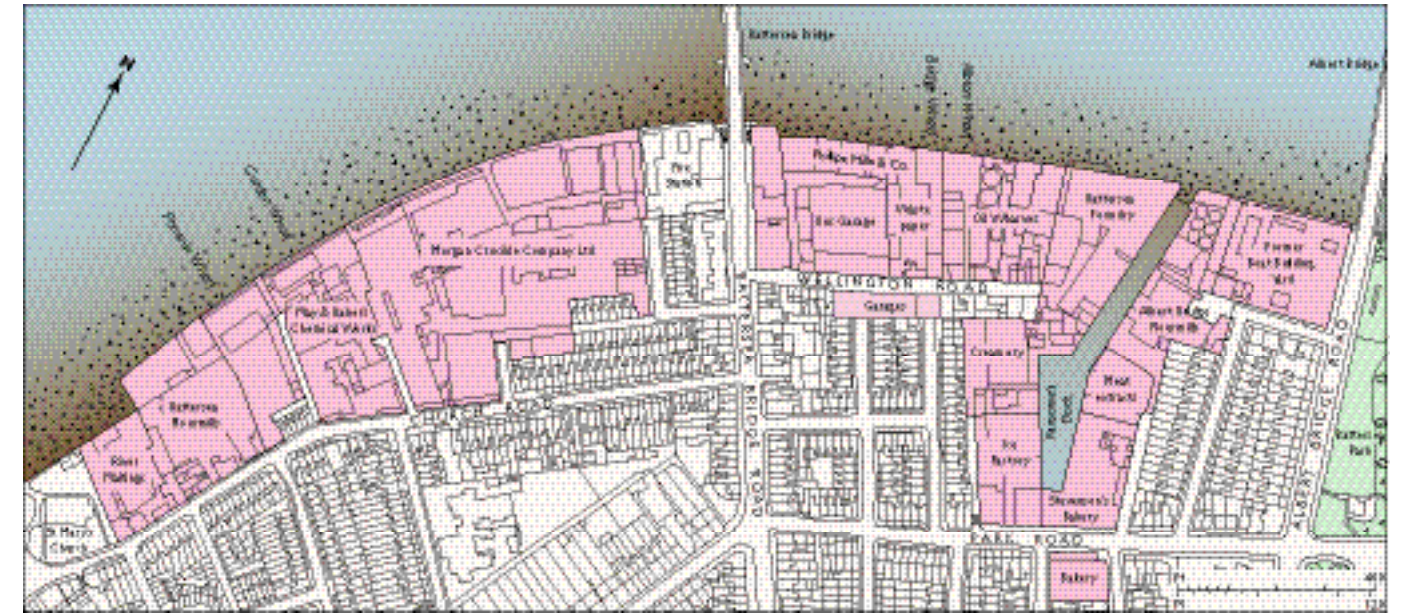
Battersea Bridge

Albert Bridge

N

Phillips Mills & Co

Fire Station

Flour Mills

Oil Refinery

Battersea Foundry

Former Boat Building Mill

Morgan Crucible Company Ltd

Price & Ballard Chemical Works

Battersea Brewery

Silver Maltings

St Mary's Church

WELLINGTON ROAD

Garage

Creamery

Albert Bridge Sawmills

Meat Works

Ice Factory

Shoemaker's Factory

PARK ROAD

Bakery

Battersea Park

ALBERT BRIDGE ROAD

BATTERSEA BRIDGE ROAD